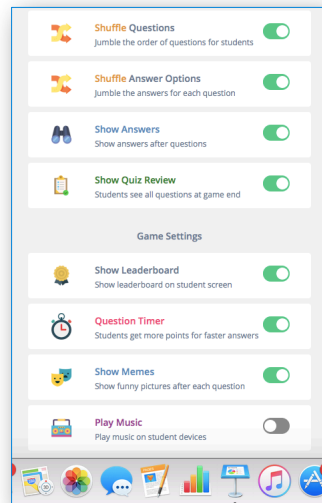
Shuffle Questions
Jumble the order of questions for students

Shuffle Answer Options
Jumble the answers for each question

Show Answers
Show answers after questions

Show Quiz Review
Students see all questions at game end

Game Settings

Show Leaderboard
Show leaderboard on student screen

Question Timer
Students get more points for faster answers

Show Memes
Show funny pictures after each question

Play Music
Play music on student devices